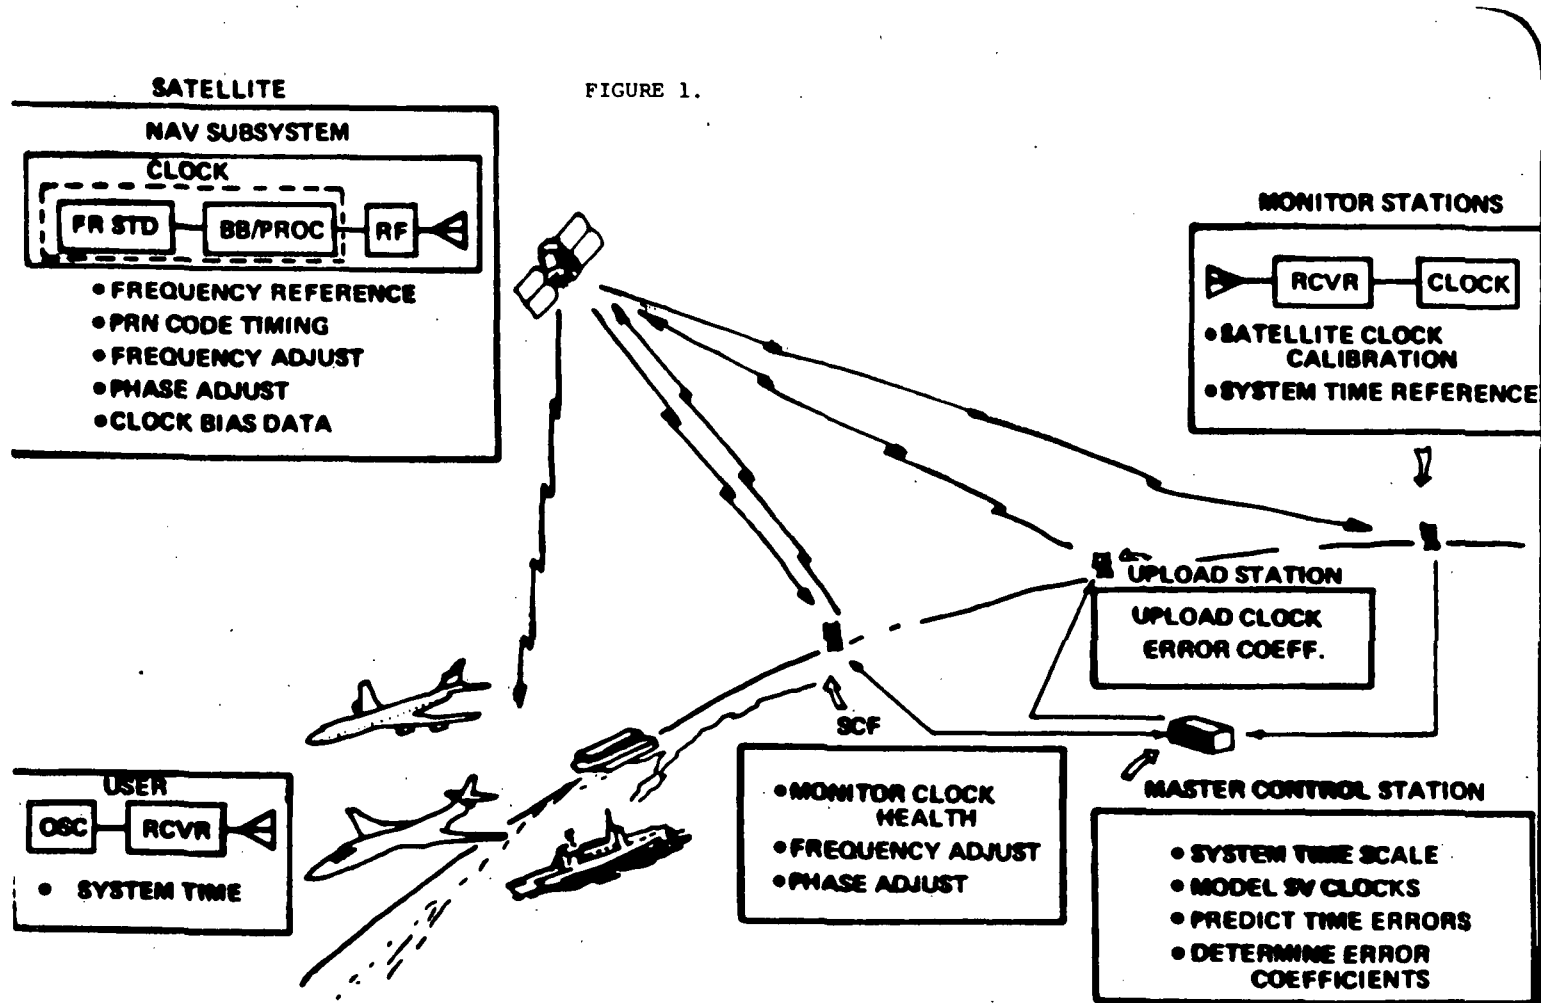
SATELLITE

FIGURE 1.

NAV SUBSYSTEM

CLOCK

FR STD

BB/PROC

RF

• FREQUENCY REFERENCE
• PRN CODE TIMING
• FREQUENCY ADJUST
• PHASE ADJUST
• CLOCK BIAS DATA

MONITOR STATIONS

RCVR

CLOCK

• SATELLITE CLOCK CALIBRATION
• SYSTEM TIME REFERENCE

UPLOAD STATION

UPLOAD CLOCK ERROR COEFF.

SCF

• MONITOR CLOCK HEALTH
• FREQUENCY ADJUST
• PHASE ADJUST

USER

OSC

RCVR

• SYSTEM TIME

MASTER CONTROL STATION

• SYSTEM TIME SCALE
• MODEL SV CLOCKS
• PREDICT TIME ERRORS
• DETERMINE ERROR COEFFICIENTS